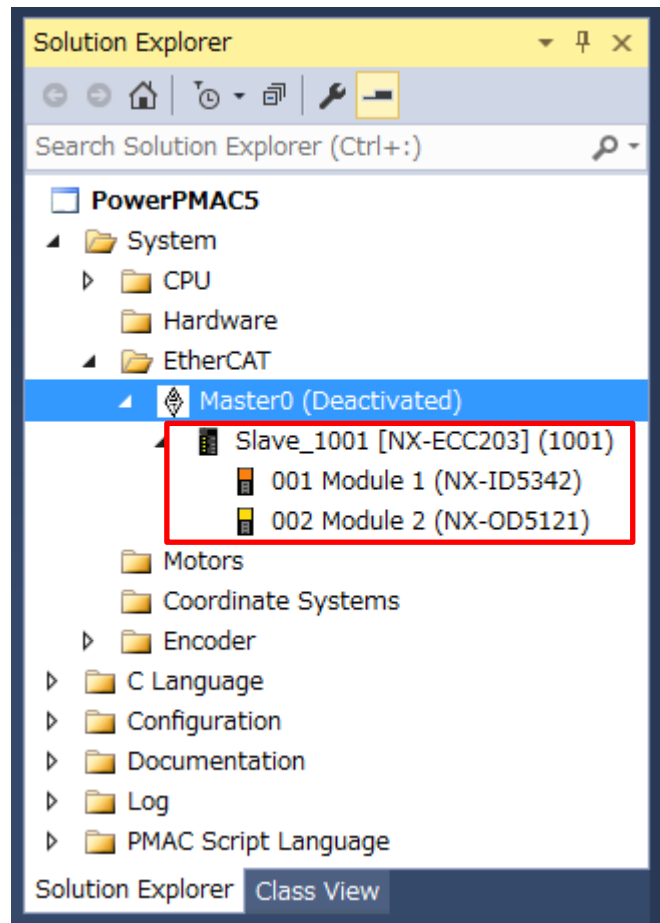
Solution Explorer

Search Solution Explorer (Ctrl+:)

PowerPMAC5
System
CPU
Hardware
EtherCAT
Master0 (Deactivated)
Slave_1001 [NX-ECC203] (1001)
001 Module 1 (NX-ID5342)
002 Module 2 (NX-OD5121)
Motors
Coordinate Systems
Encoder
C Language
Configuration
Documentation
Log
PMAC Script Language

Solution Explorer
Class View